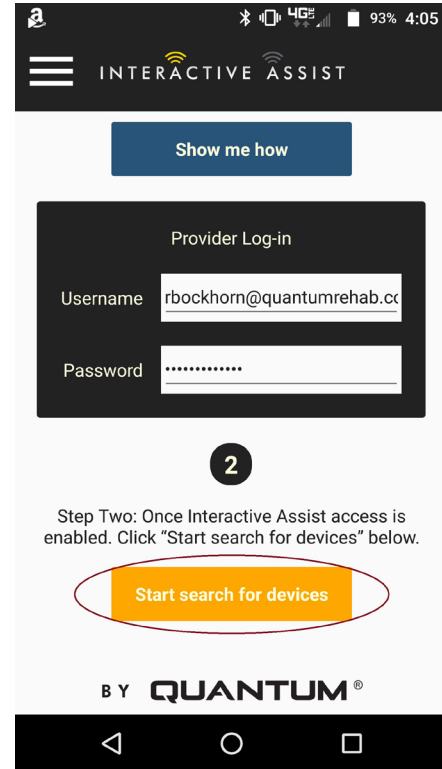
4G 93% 4:05

INTERACTIVE ASSIST

Show me how

Provider Log-in

Username rbockhorn@quantumrehab.cc

Password •••••••••••••

2

Step Two: Once Interactive Assist access is enabled. Click "Start search for devices" below.

Start search for devices

BY QUANTUM®